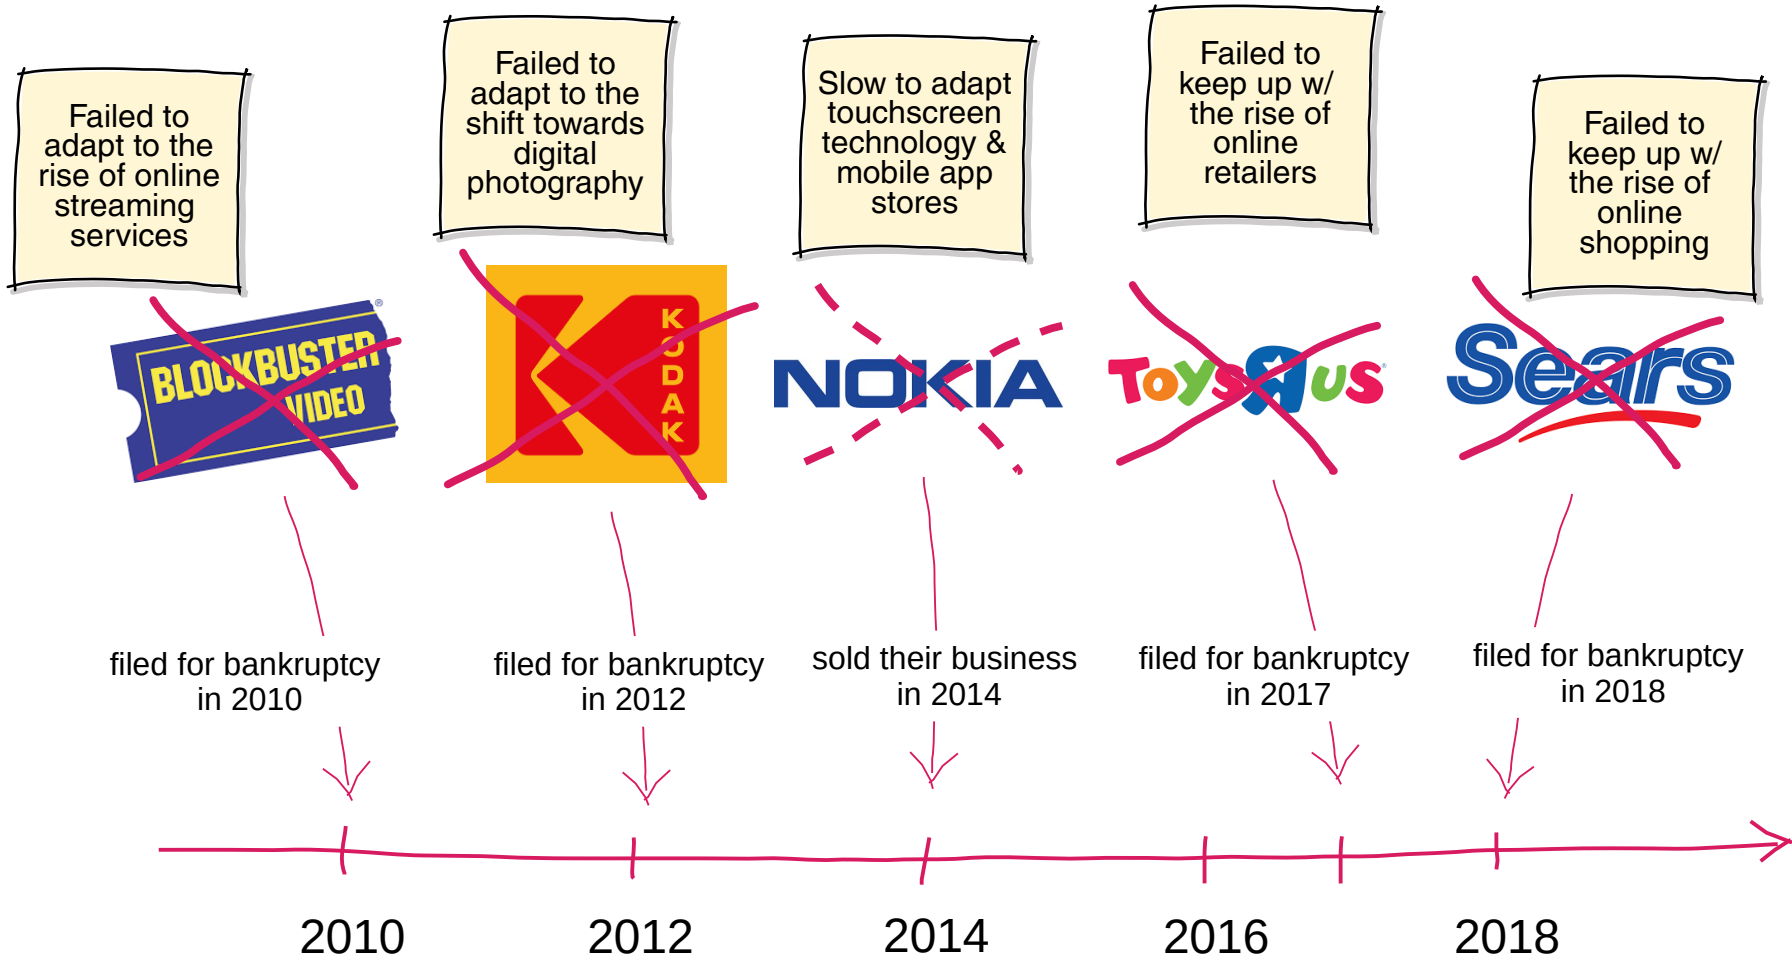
Failed to adapt to the rise of online streaming services

Failed to adapt to the shift towards digital photography

Slow to adapt touchscreen technology & mobile app stores

Failed to keep up w/ the rise of online retailers

Failed to keep up w/ the rise of online shopping

BLOCKBUSTER VIDEO

KODAK

NOKIA

Toys R us

Sears

filed for bankruptcy in 2010

filed for bankruptcy in 2012

sold their business in 2014

filed for bankruptcy in 2017

filed for bankruptcy in 2018

2010

2012

2014

2016

2018